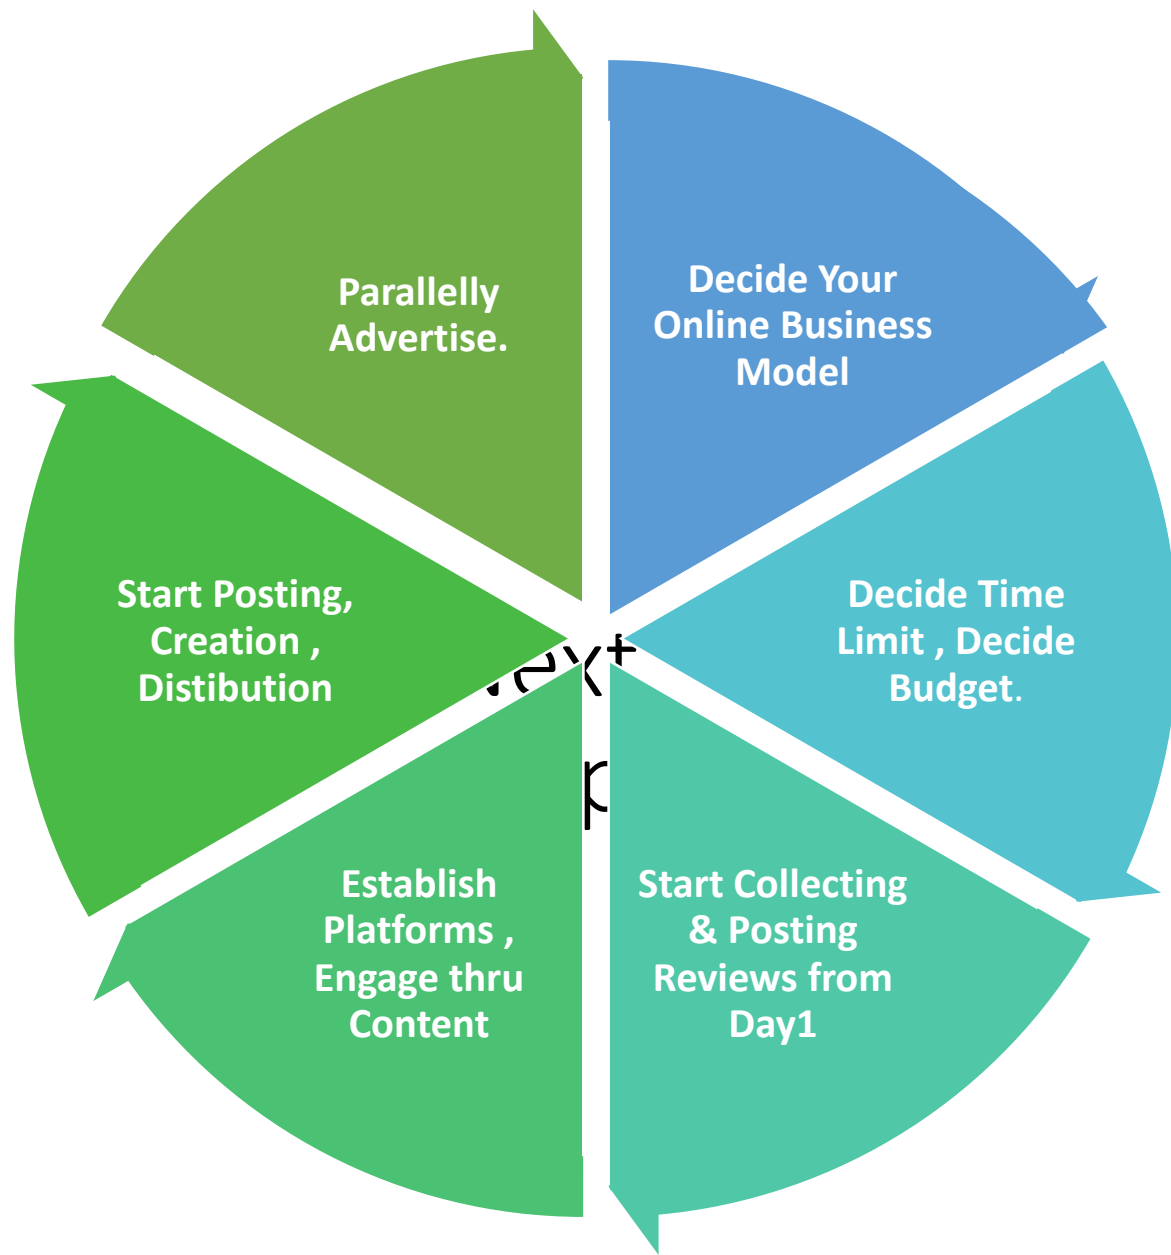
Decide Your Online Business Model

Decide Time Limit , Decide Budget.

Start Collecting & Posting Reviews from Day1

Establish Platforms , Engage thru Content

Start Posting, Creation , Distibution

Parallelly Advertise.

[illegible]ext

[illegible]p